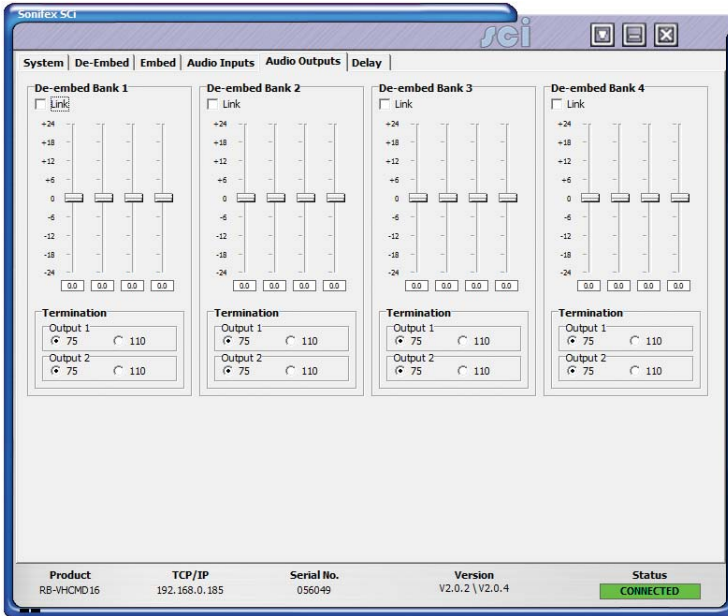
Sonifex SCi

sci

System | De-Embed | Embed | Audio Inputs | Audio Outputs | Delay

De-embed Bank 1
Link
+24
+18
+12
+6
0
-6
-12
-18
-24
0.0 0.0 0.0 0.0

Termination
Output 1
75 110
Output 2
75 110

De-embed Bank 2
Link
+24
+18
+12
+6
0
-6
-12
-18
-24
0.0 0.0 0.0 0.0

Termination
Output 1
75 110
Output 2
75 110

De-embed Bank 3
Link
+24
+18
+12
+6
0
-6
-12
-18
-24
0.0 0.0 0.0 0.0

Termination
Output 1
75 110
Output 2
75 110

De-embed Bank 4
Link
+24
+18
+12
+6
0
-6
-12
-18
-24
0.0 0.0 0.0 0.0

Termination
Output 1
75 110
Output 2
75 110

| Product | TCP/IP | Serial No. | Version | Status |
|---|---|---|---|---|
| RB-VHCMD16 | 192.168.0.185 | 056049 | V2.0.2 \ V2.0.4 | CONNECTED |